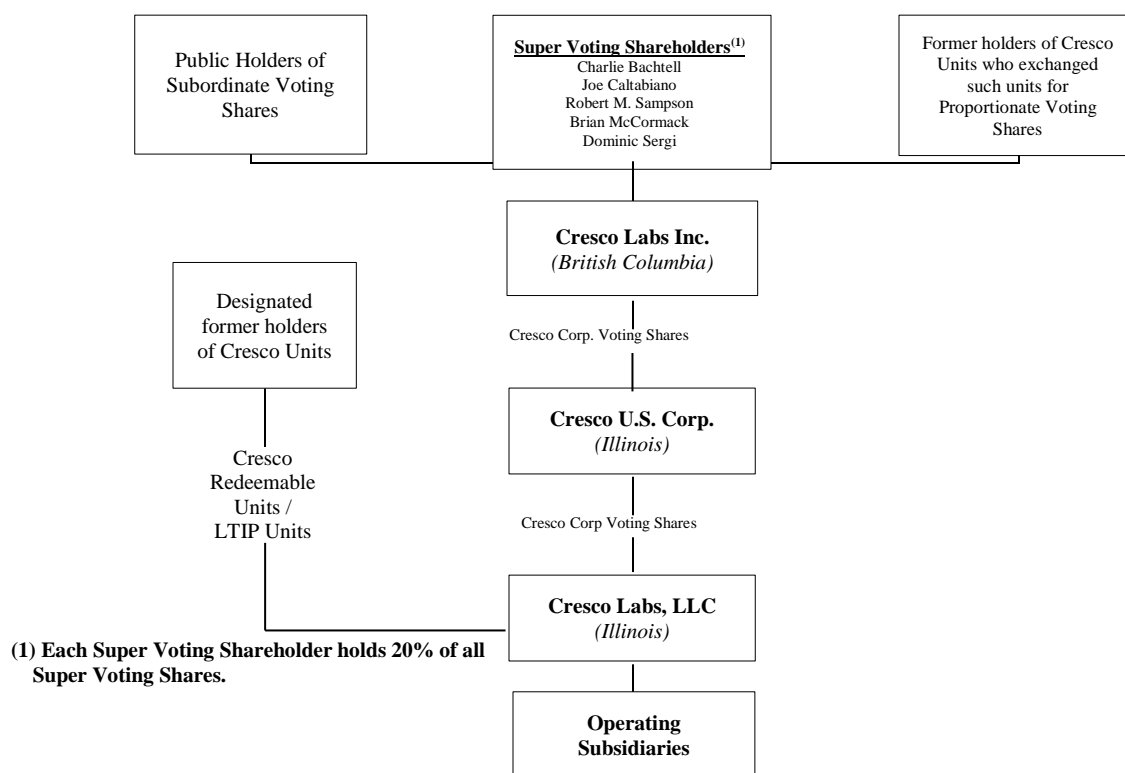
Public Holders of Subordinate Voting Shares

Super Voting Shareholders$^{(1)}$
Charlie Bachtell
Joe Caltabiano
Robert M. Sampson
Brian McCormack
Dominic Sergi

Former holders of Cresco Units who exchanged such units for Proportionate Voting Shares

Cresco Labs Inc.
(British Columbia)

Designated former holders of Cresco Units

Cresco Corp. Voting Shares

Cresco U.S. Corp.
(Illinois)

Cresco Redeemable Units / LTIP Units

Cresco Corp Voting Shares

Cresco Labs, LLC
(Illinois)

(1) Each Super Voting Shareholder holds 20% of all Super Voting Shares.

Operating Subsidiaries